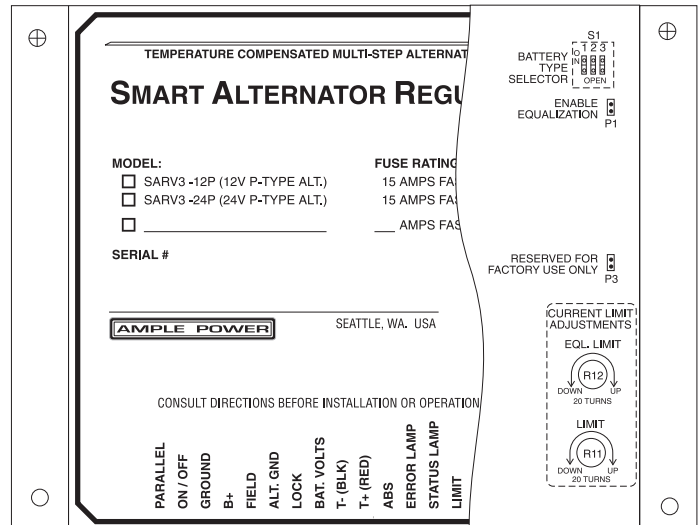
TEMPERATURE COMPENSATED MULTI-STEP ALTERNAT

SMART ALTERNATOR REGU

MODEL:
☐ SARV3 -12P (12V P-TYPE ALT.)
☐ SARV3 -24P (24V P-TYPE ALT.)
☐ ___________________

FUSE RATING
15 AMPS FA
15 AMPS FA
___ AMPS FA

SERIAL #

AMPLE POWER

SEATTLE, WA. USA

CONSULT DIRECTIONS BEFORE INSTALLATION OR OPERATION

PARALLEL
ON / OFF
GROUND
B+
FIELD
ALT. GND
LOCK
BAT. VOLTS
T- (BLK)
T+ (RED)
ABS
ERROR LAMP
STATUS LAMP
LIMIT

S1
1 2 3
BATTERY TYPE SELECTOR
IN
OPEN

ENABLE EQUALIZATION
P1

RESERVED FOR FACTORY USE ONLY
P3

CURRENT LIMIT ADJUSTMENTS

EQL. LIMIT
R12
DOWN UP
20 TURNS

LIMIT
R11
DOWN UP
20 TURNS